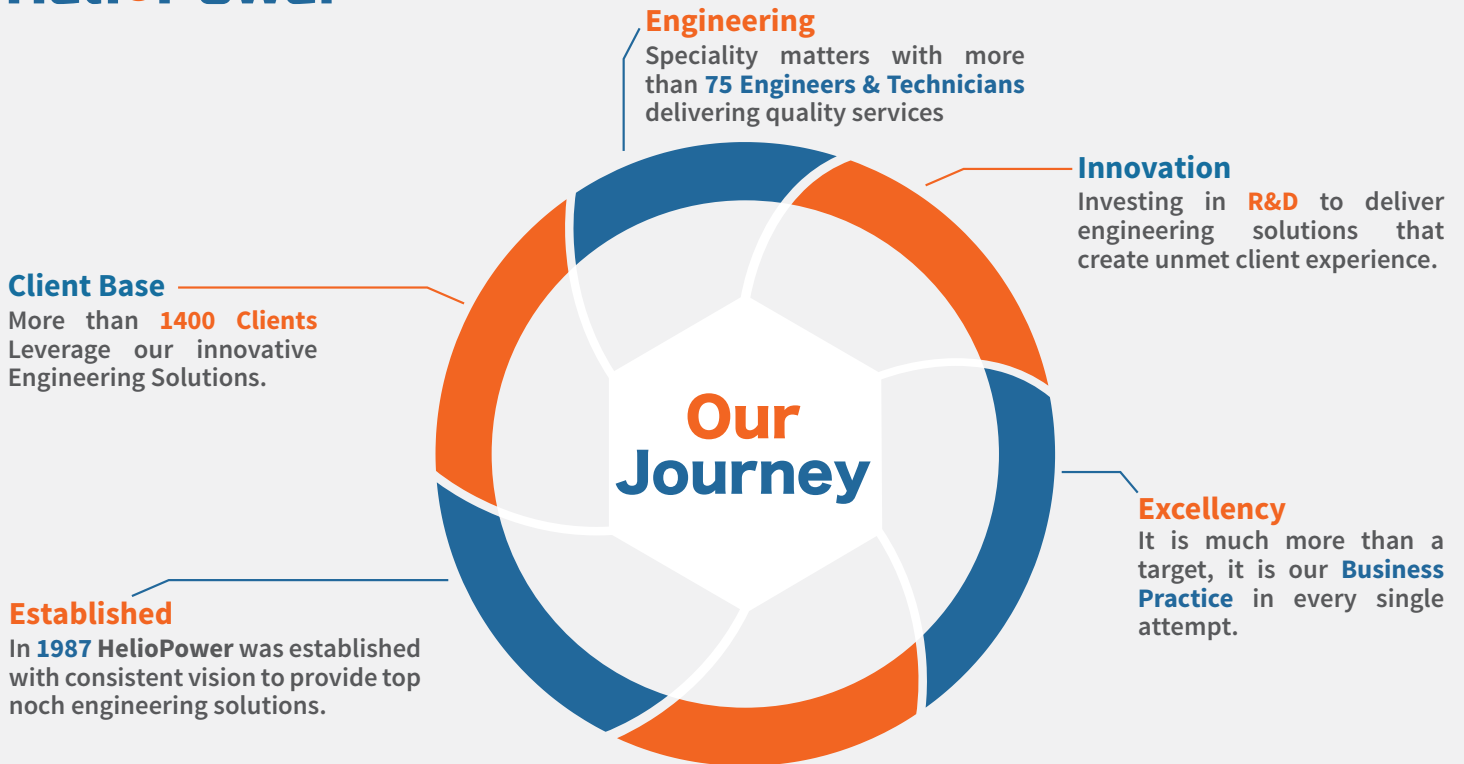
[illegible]

Engineering
Speciality matters with more than 75 Engineers & Technicians delivering quality services

Client Base
More than 1400 Clients Leverage our innovative Engineering Solutions.

Innovation
Investing in R&D to deliver engineering solutions that create unmet client experience.

Our Journey

Excellency
It is much more than a target, it is our Business Practice in every single attempt.

Established
In 1987 HelioPower was established with consistent vision to provide top noch engineering solutions.